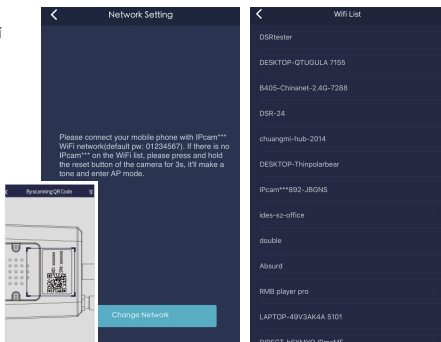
Network Setting

Please connect your mobile phone with IPcam*** WiFi network(default pw: 01234567). If there is no IPcam*** on the WiFi list, please press and hold the reset button of the camera for 3s, it'll make a tone and enter AP mode.

Byscanning QR Code

Change Network

Wifi List

DSRtester

DESKTOP-QTUGULA 7155

B405-Chinanet-2.4G-7288

DSR-24

chuangmi-hub-2014

DESKTOP-Thinpolarbear

IPcam***892-JBGNS

ides-sz-office

double

Absurd

RMB player pro

LAPTOP-49V3AK4A 5101

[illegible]